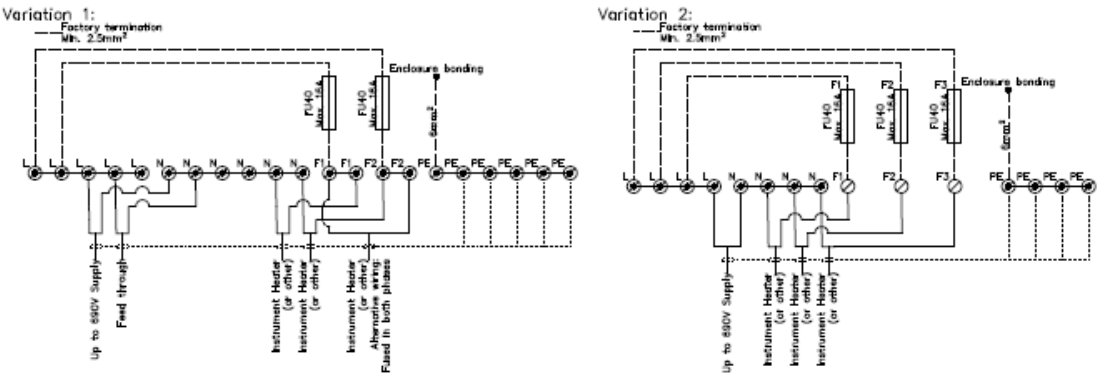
Variation 1:

Factory termination
Min. 2.5mm²

Enclosure bonding

FU40
Max. 16A

FU40
Max. 16A

6mm²

L L L L N N N N N N F1 F1 F2 F2 PE PE PE PE PE PE

Up to 690V Supply

Feed through

Instrument Heater (or other)

Instrument Heater (or other)

Instrument Heater (or other)
Alternative wiring:
Fused in both phases

Variation 2:

Factory termination
Min. 2.5mm²

Enclosure bonding

F1 F2 F3

FU40
Max. 16A

FU40
Max. 16A

FU40
Max. 16A

6mm²

L L L L N N N N F1 F2 F3 PE PE PE PE

Up to 690V Supply

Instrument Heater (or other)

Instrument Heater (or other)

Instrument Heater (or other)